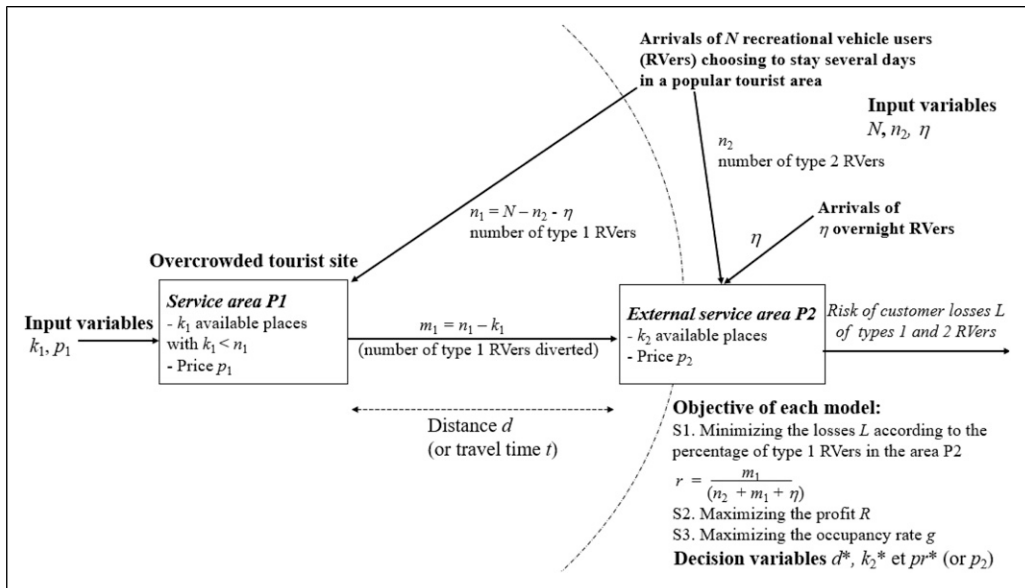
Arrivals of $N$ recreational vehicle users (RVers) choosing to stay several days in a popular tourist area

Input variables
$N$, $n_2$, $\eta$

$n_2$
number of type 2 RVers

$n_1 = N - n_2 - \eta$
number of type 1 RVers

Arrivals of $\eta$ overnight RVers

$\eta$

Overcrowded tourist site

Input variables
$k_1$, $p_1$

Service area P1
- $k_1$ available places with $k_1 < n_1$
- Price $p_1$

$m_1 = n_1 - k_1$
(number of type 1 RVers diverted)

External service area P2
- $k_2$ available places
- Price $p_2$

Risk of customer losses $L$ of types 1 and 2 RVers

Distance $d$
(or travel time $t$)

Objective of each model:
S1. Minimizing the losses $L$ according to the percentage of type 1 RVers in the area P2
$r = \frac{m_1}{(n_2 + m_1 + \eta)}$
S2. Maximizing the profit $R$
S3. Maximizing the occupancy rate $g$
Decision variables $d^*$, $k_2^*$ et $pr^*$ (or $p_2$)